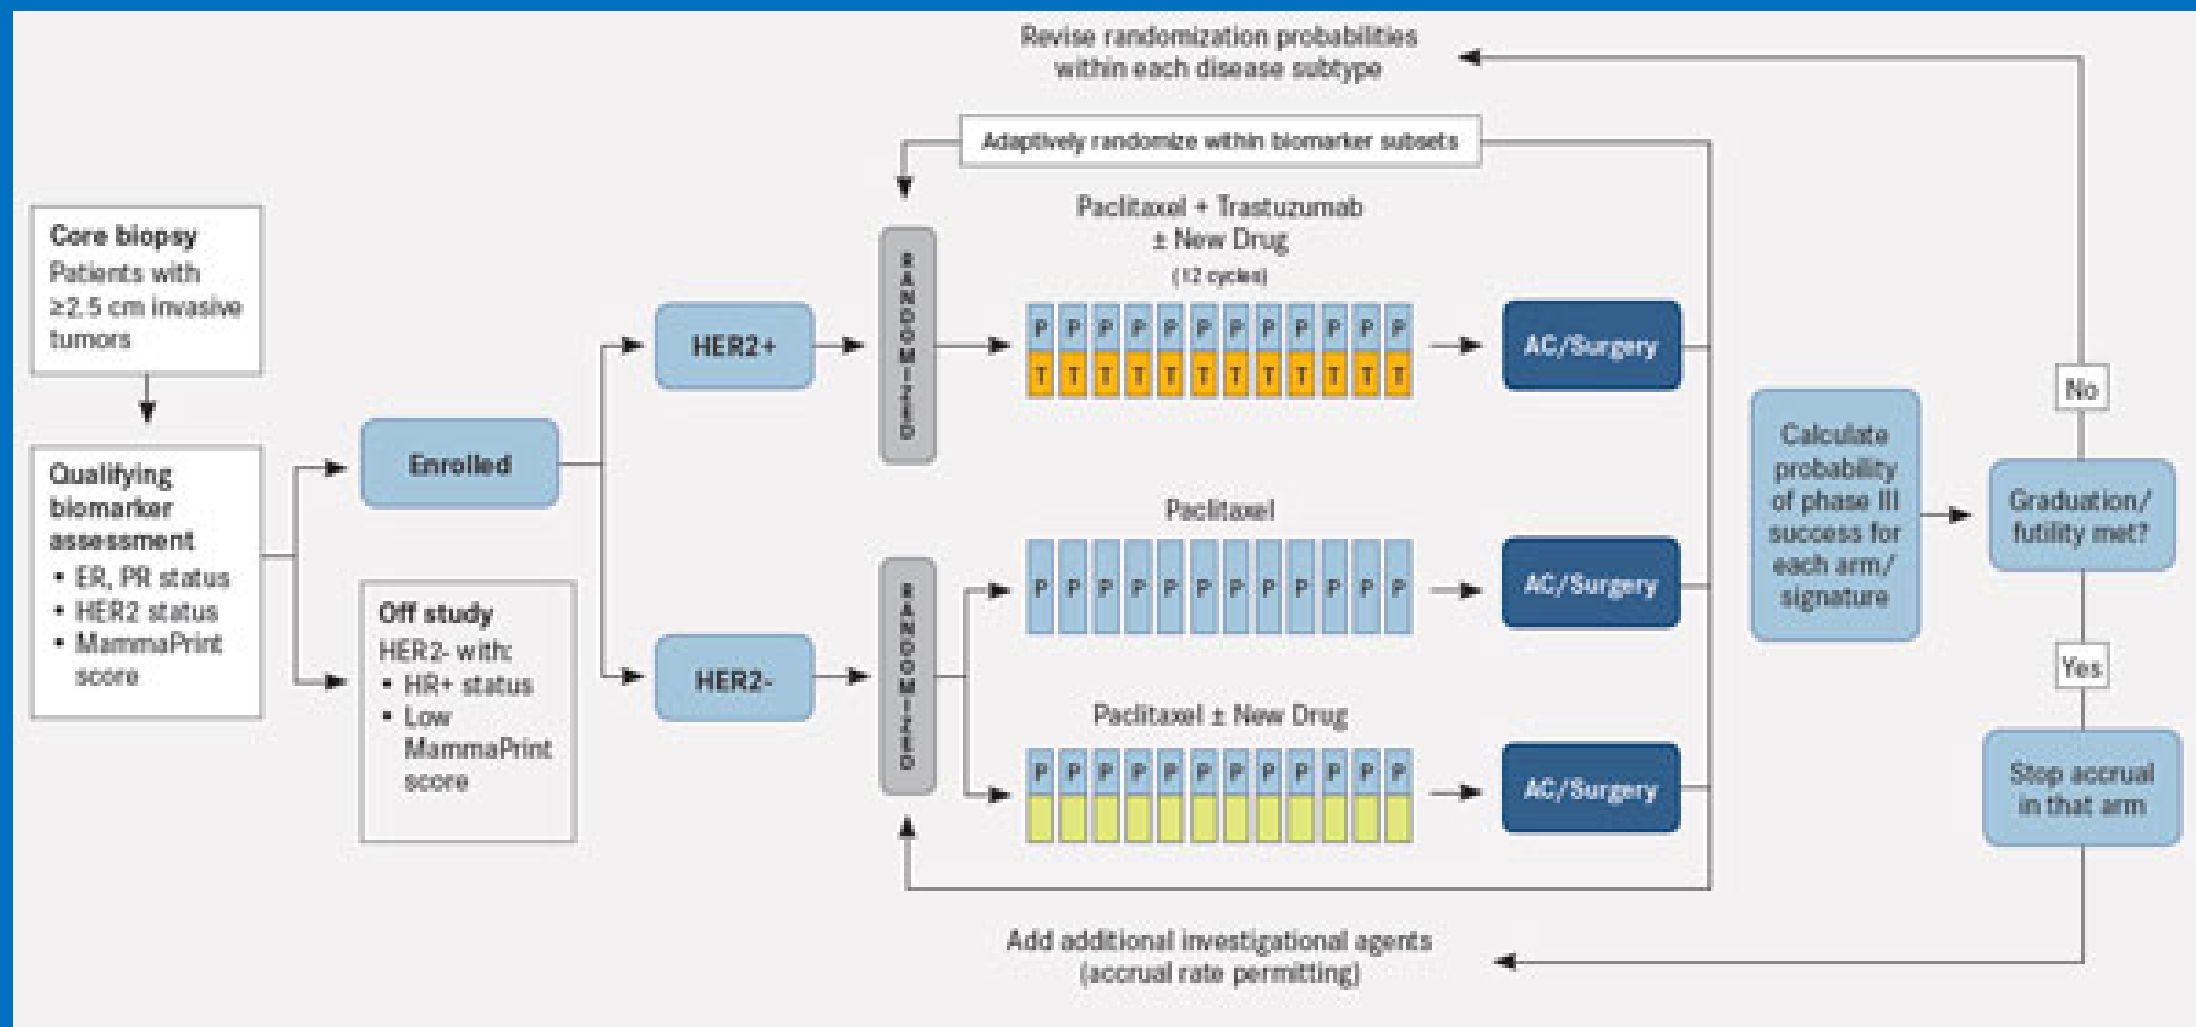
Revise randomization probabilities within each disease subtype

Adaptively randomize within biomarker subsets

Core biopsy
Patients with ≥2.5 cm invasive tumors

Qualifying biomarker assessment
• ER, PR status
• HER2 status
• MammaPrint score

Enrolled

Off study
HER2- with:
• HR+ status
• Low MammaPrint score

HER2+

HER2-

RANDOMIZED

RANDOMIZED

Paclitaxel + Trastuzumab ± New Drug
(12 cycles)

| P | P | P | P | P | P | P | P | P | P | P | P |
|---|---|---|---|---|---|---|---|---|---|---|---|
| T | T | T | T | T | T | T | T | T | T | T | T |

AC/Surgery

Paclitaxel

| P | P | P | P | P | P | P | P | P | P | P | P |
|---|---|---|---|---|---|---|---|---|---|---|---|

AC/Surgery

Paclitaxel ± New Drug

| P | P | P | P | P | P | P | P | P | P | P | P |
|---|---|---|---|---|---|---|---|---|---|---|---|

AC/Surgery

Calculate probability of phase III success for each arm/ signature

Graduation/ futility met?

No

Yes

Stop accrual in that arm

Add additional investigational agents (accrual rate permitting)